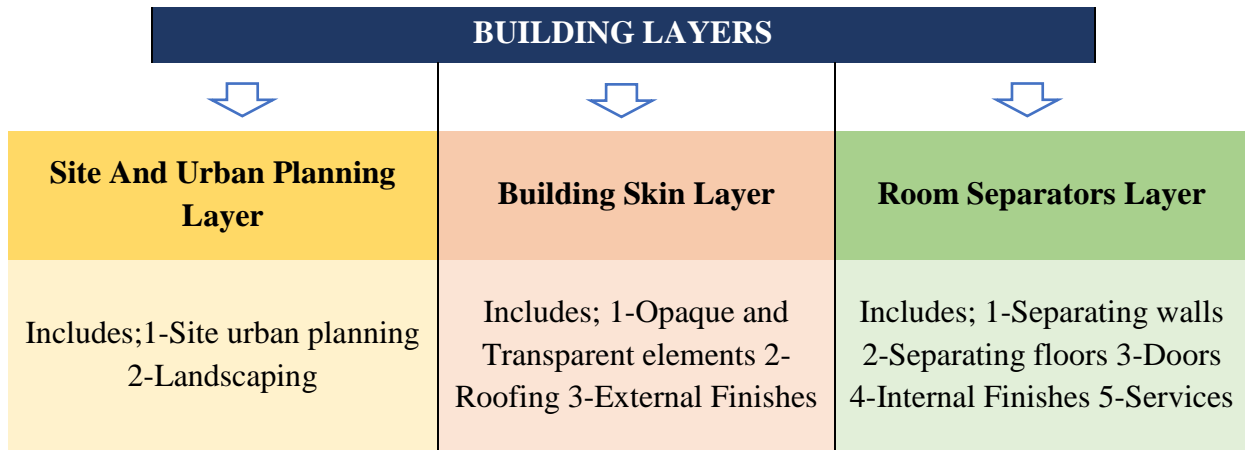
BUILDING LAYERS

| Site And Urban Planning Layer | Building Skin Layer | Room Separators Layer |
|---|---|---|
| Includes;1-Site urban planning 2-Landscaping | Includes; 1-Opaque and Transparent elements 2-Roofing 3-External Finishes | Includes; 1-Separating walls 2-Separating floors 3-Doors 4-Internal Finishes 5-Services |